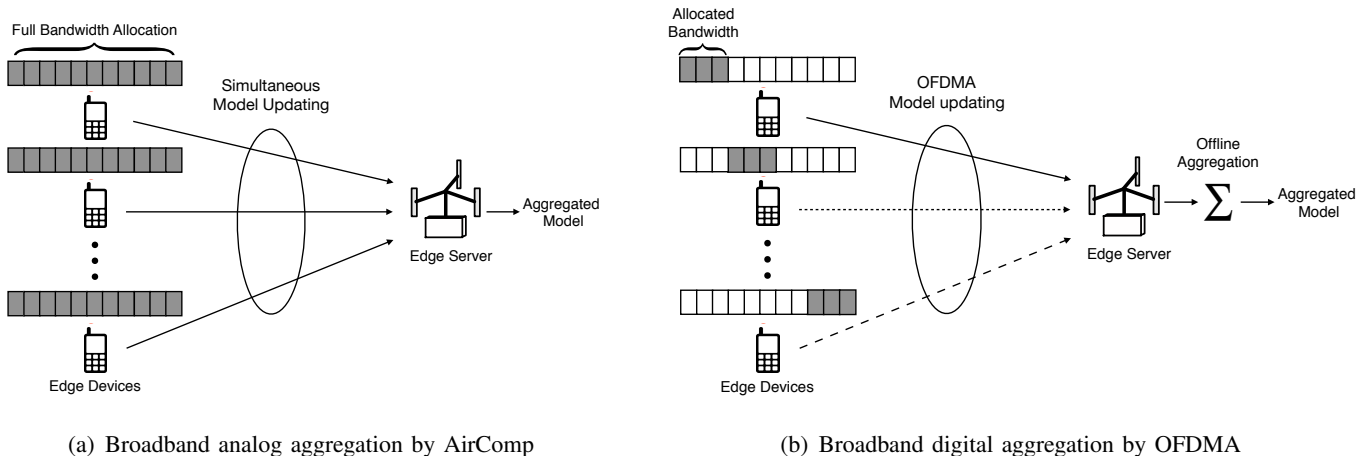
Full Bandwidth Allocation

Simultaneous Model Updating

Aggregated Model

Edge Server

Edge Devices

(a) Broadband analog aggregation by AirComp

Allocated Bandwidth

OFDMA Model updating

Offline Aggregation

$\sum$

Aggregated Model

Edge Server

Edge Devices

(b) Broadband digital aggregation by OFDMA